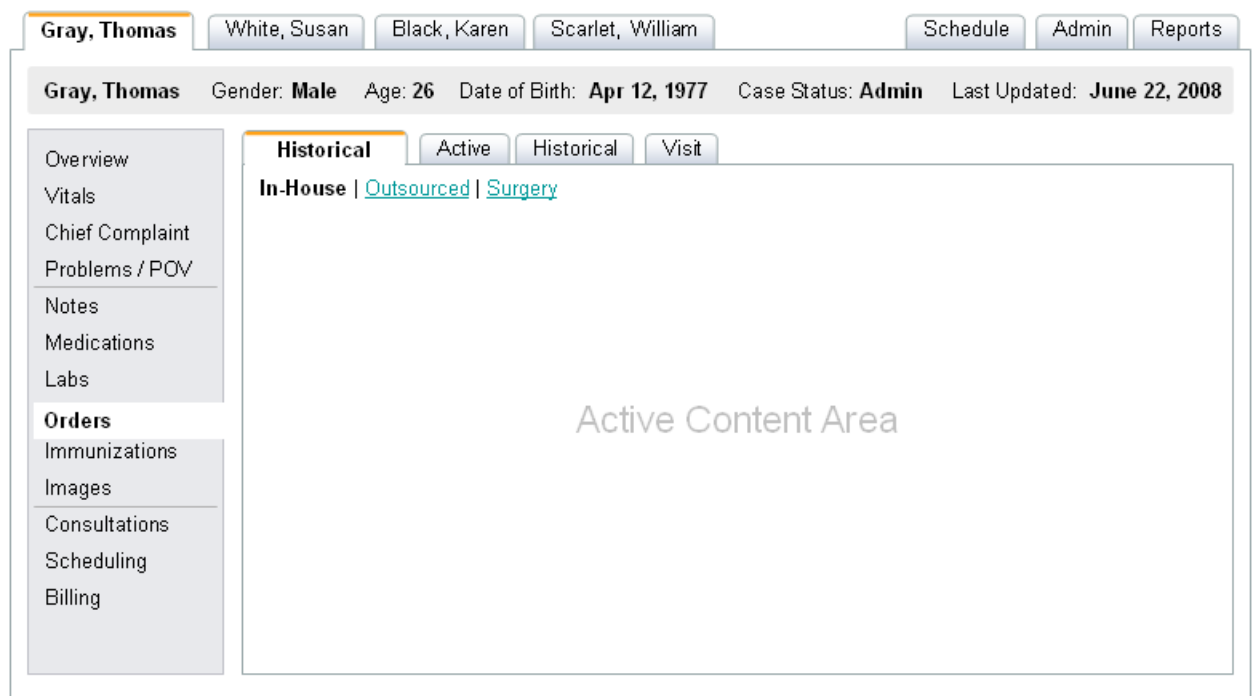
Gray, Thomas | White, Susan | Black, Karen | Scarlet, William | Schedule | Admin | Reports

Gray, Thomas Gender: Male Age: 26 Date of Birth: Apr 12, 1977 Case Status: Admin Last Updated: June 22, 2008

Overview
Vitals
Chief Complaint
Problems / POV
Notes
Medications
Labs
Orders
Immunizations
Images
Consultations
Scheduling
Billing

Historical | Active | Historical | Visit

In-House | Outsourced | Surgery

Active Content Area